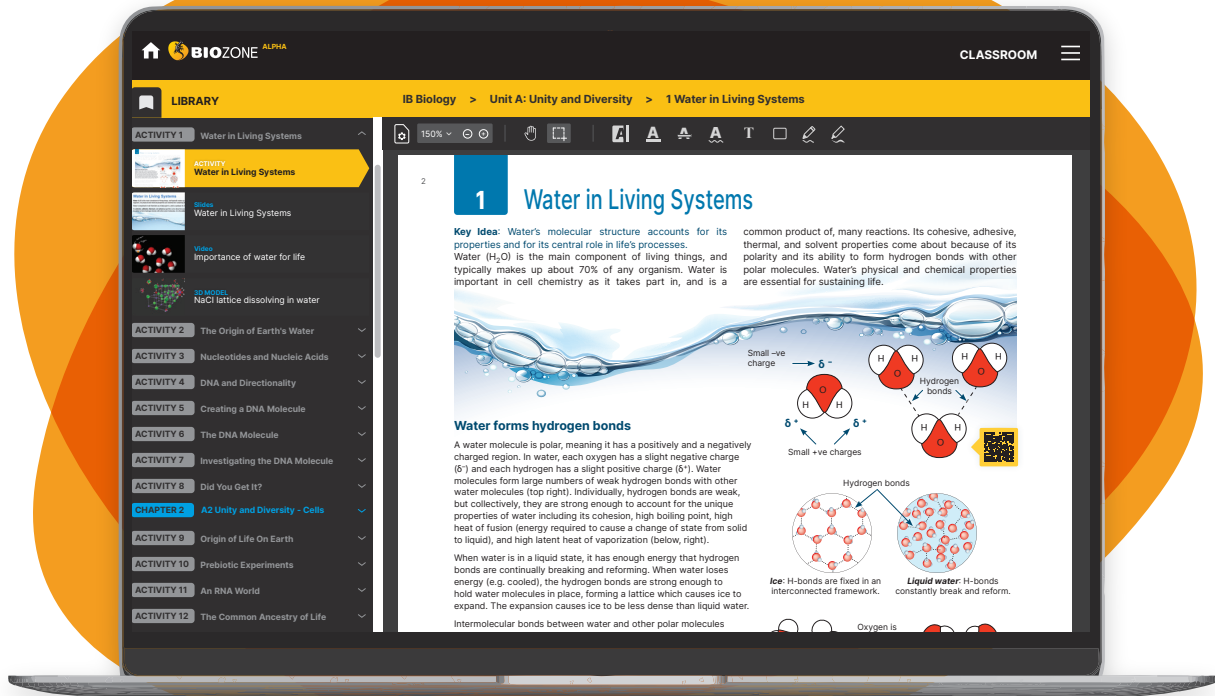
BIOZONE ALPHA

CLASSROOM

LIBRARY

IB Biology > Unit A: Unity and Diversity > 1 Water in Living Systems

ACTIVITY 1 Water in Living Systems

ACTIVITY
Water in Living Systems

Slides
Water in Living Systems

Video
Importance of water for life

3D MODEL
NaCl lattice dissolving in water

ACTIVITY 2 The Origin of Earth's Water

ACTIVITY 3 Nucleotides and Nucleic Acids

ACTIVITY 4 DNA and Directionality

ACTIVITY 5 Creating a DNA Molecule

ACTIVITY 6 The DNA Molecule

ACTIVITY 7 Investigating the DNA Molecule

ACTIVITY 8 Did You Get It?

CHAPTER 2 A2 Unity and Diversity - Cells

ACTIVITY 9 Origin of Life On Earth

ACTIVITY 10 Prebiotic Experiments

ACTIVITY 11 An RNA World

ACTIVITY 12 The Common Ancestry of Life

150%

2

1 Water in Living Systems

Key Idea: Water's molecular structure accounts for its properties and for its central role in life's processes.

Water ($H_2O$) is the main component of living things, and typically makes up about 70% of any organism. Water is important in cell chemistry as it takes part in, and is a common product of, many reactions. Its cohesive, adhesive, thermal, and solvent properties come about because of its polarity and its ability to form hydrogen bonds with other polar molecules. Water's physical and chemical properties are essential for sustaining life.

Small –ve charge
$\delta^-$
H O H
$\delta^+$ $\delta^+$
Small +ve charges
Hydrogen bonds

Water forms hydrogen bonds

A water molecule is polar, meaning it has a positively and a negatively charged region. In water, each oxygen has a slight negative charge ($\delta^-$) and each hydrogen has a slight positive charge ($\delta^+$). Water molecules form large numbers of weak hydrogen bonds with other water molecules (top right). Individually, hydrogen bonds are weak, but collectively, they are strong enough to account for the unique properties of water including its cohesion, high boiling point, high heat of fusion (energy required to cause a change of state from solid to liquid), and high latent heat of vaporization (below, right).

When water is in a liquid state, it has enough energy that hydrogen bonds are continually breaking and reforming. When water loses energy (e.g. cooled), the hydrogen bonds are strong enough to hold water molecules in place, forming a lattice which causes ice to expand. The expansion causes ice to be less dense than liquid water.

Intermolecular bonds between water and other polar molecules

Hydrogen bonds

Ice: H-bonds are fixed in an interconnected framework.

Liquid water: H-bonds constantly break and reform.

Oxygen is